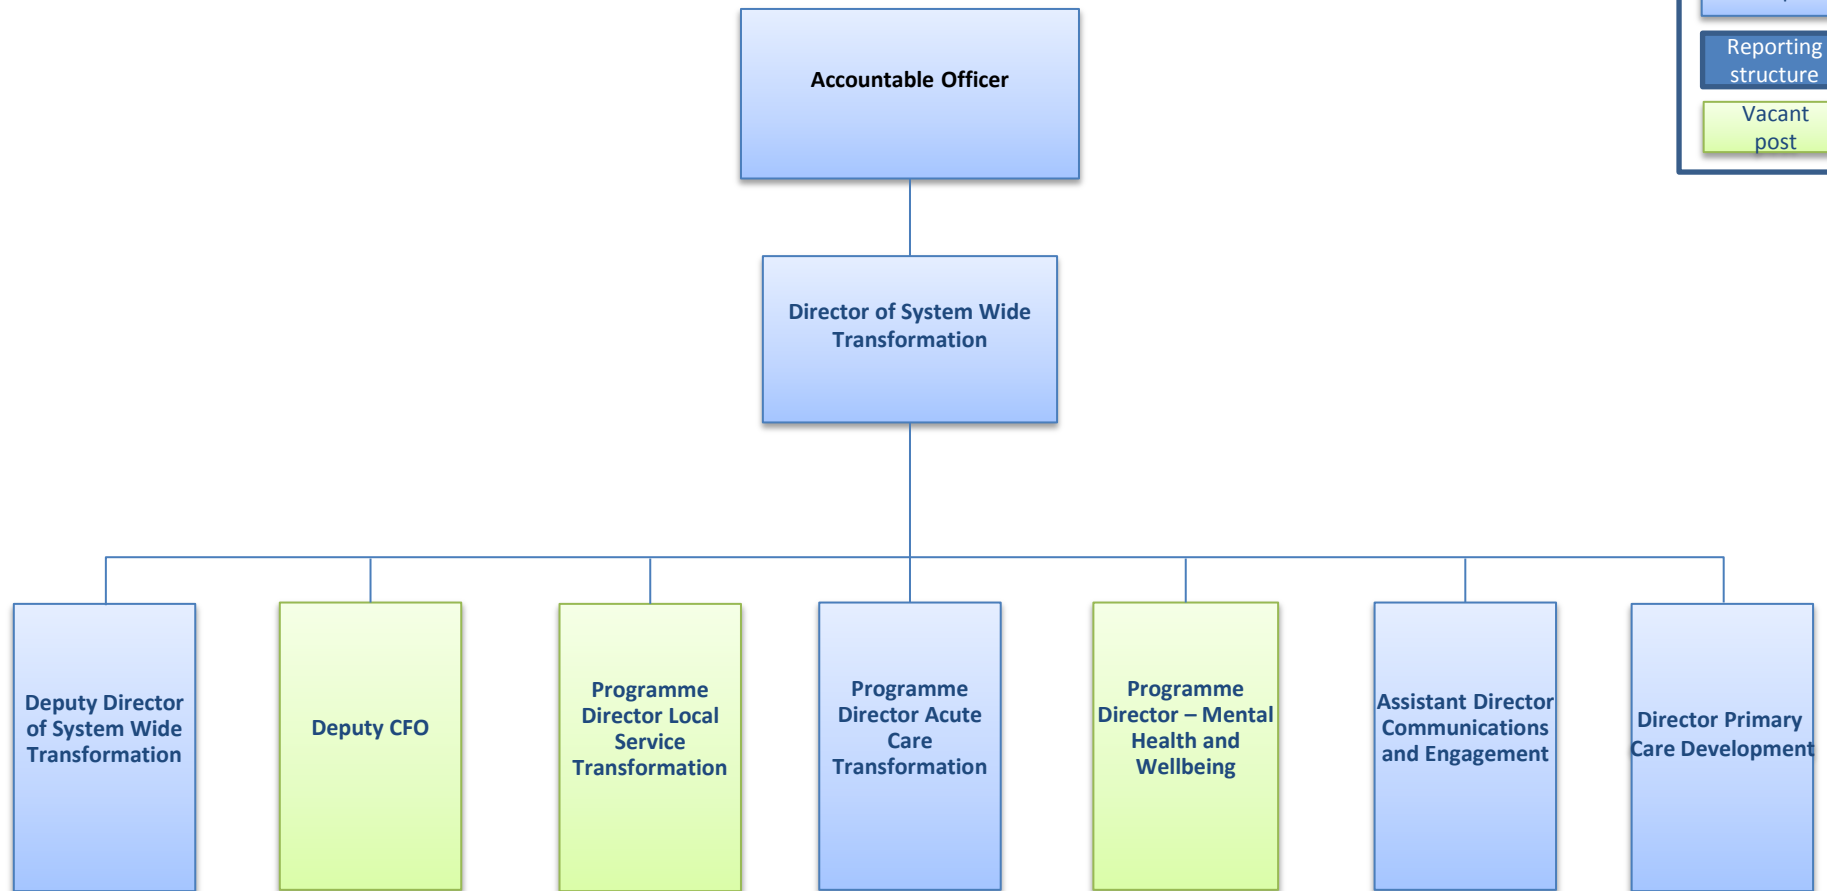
Reporting structure

Vacant post

Accountable Officer

Director of System Wide Transformation

Deputy Director of System Wide Transformation

Deputy CFO

Programme Director Local Service Transformation

Programme Director Acute Care Transformation

Programme Director – Mental Health and Wellbeing

Assistant Director Communications and Engagement

Director Primary Care Development